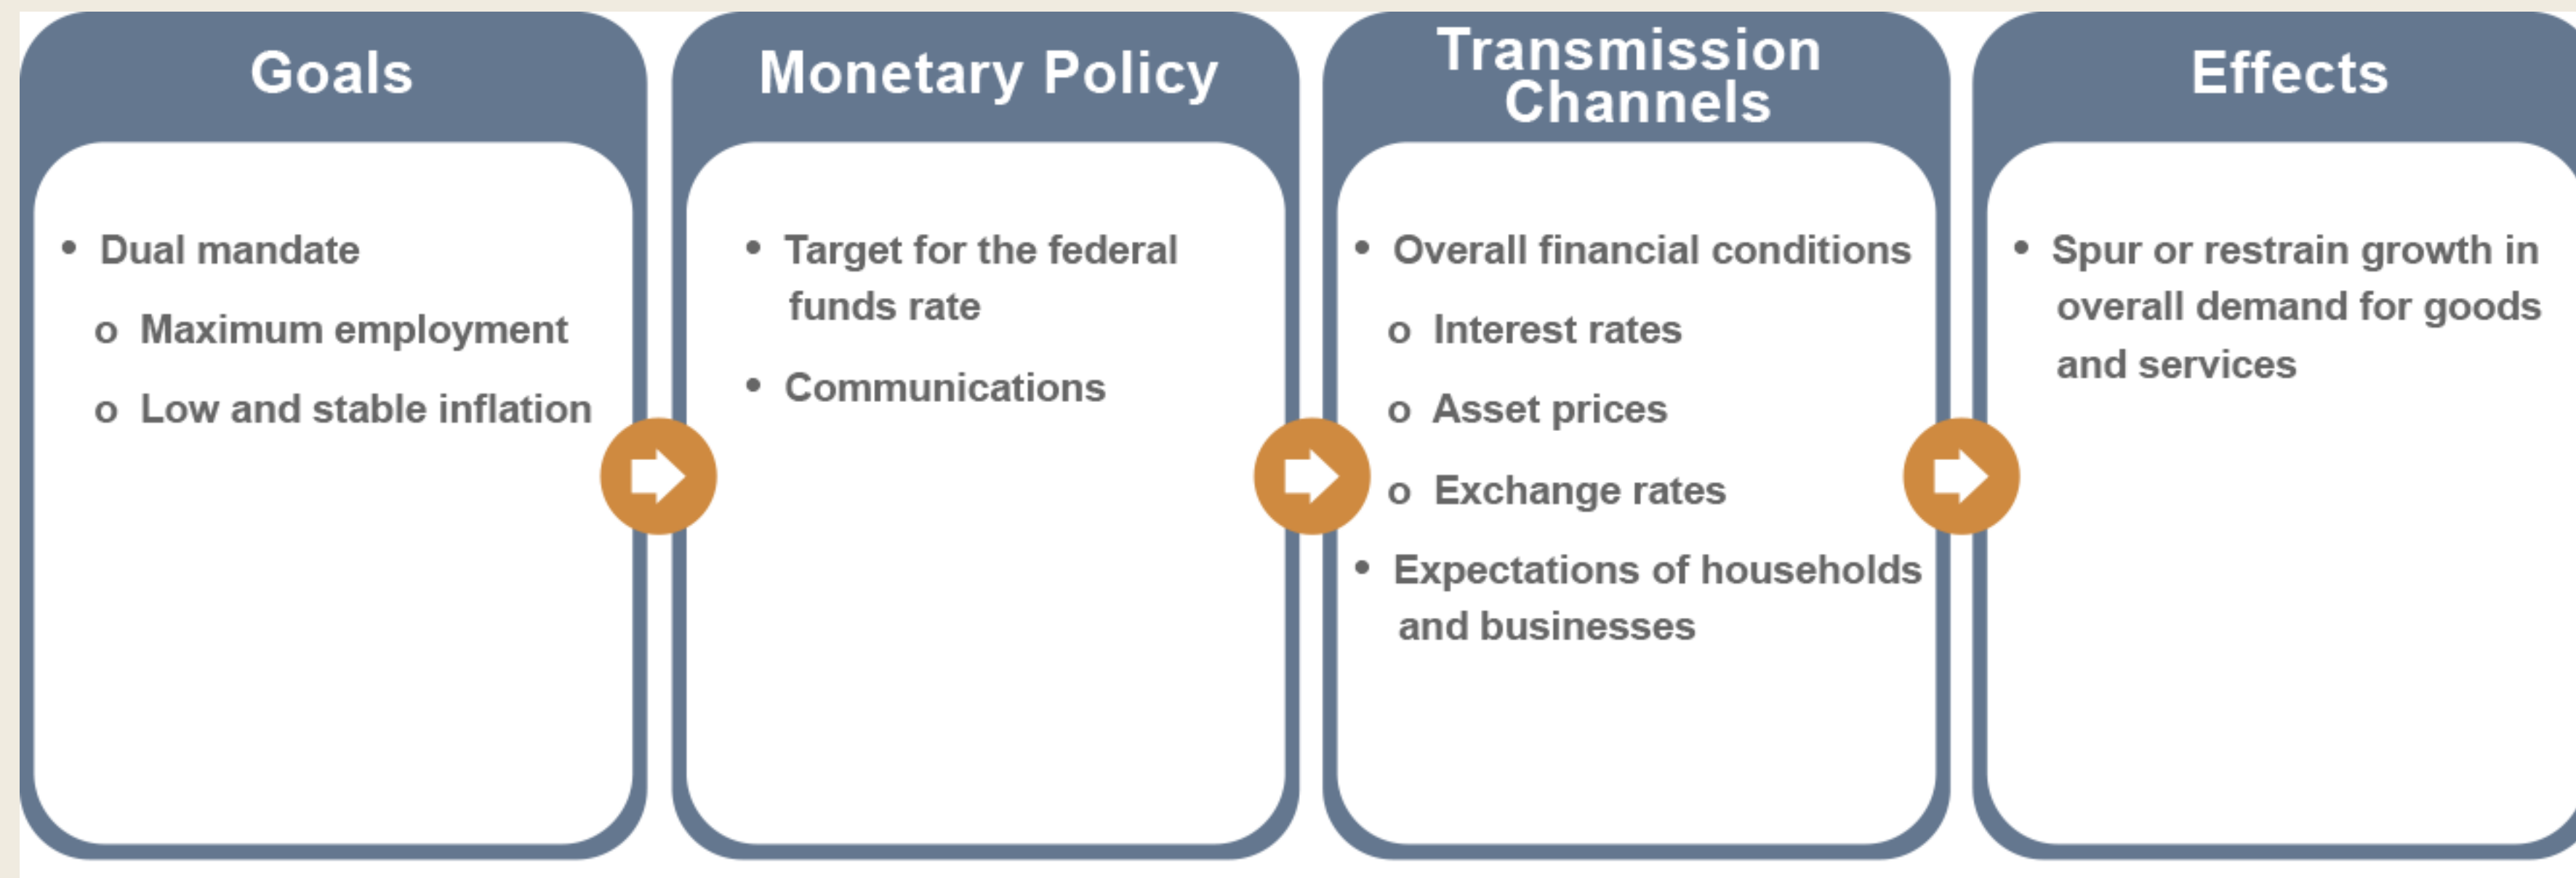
Goals

• Dual mandate
  o Maximum employment
  o Low and stable inflation

Monetary Policy

• Target for the federal funds rate
• Communications

Transmission Channels

• Overall financial conditions
  o Interest rates
  o Asset prices
  o Exchange rates
• Expectations of households and businesses

Effects

• Spur or restrain growth in overall demand for goods and services